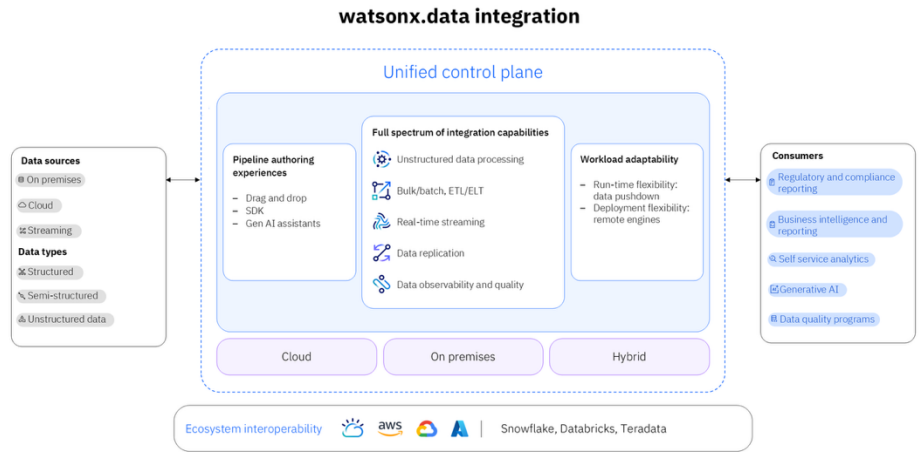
watsonx.data integration

Data sources
On premises
Cloud
Streaming

Data types
Structured
Semi-structured
Unstructured data

Unified control plane

Pipeline authoring experiences
– Drag and drop
– SDK
– Gen AI assistants

Full spectrum of integration capabilities
Unstructured data processing
Bulk/batch, ETL/ELT
Real-time streaming
Data replication
Data observability and quality

Workload adaptability
– Run-time flexibility: data pushdown
– Deployment flexibility: remote engines

Cloud
On premises
Hybrid

Consumers
Regulatory and compliance reporting
Business intelligence and reporting
Self service analytics
Generative AI
Data quality programs

Ecosystem interoperability
aws
Snowflake, Databricks, Teradata